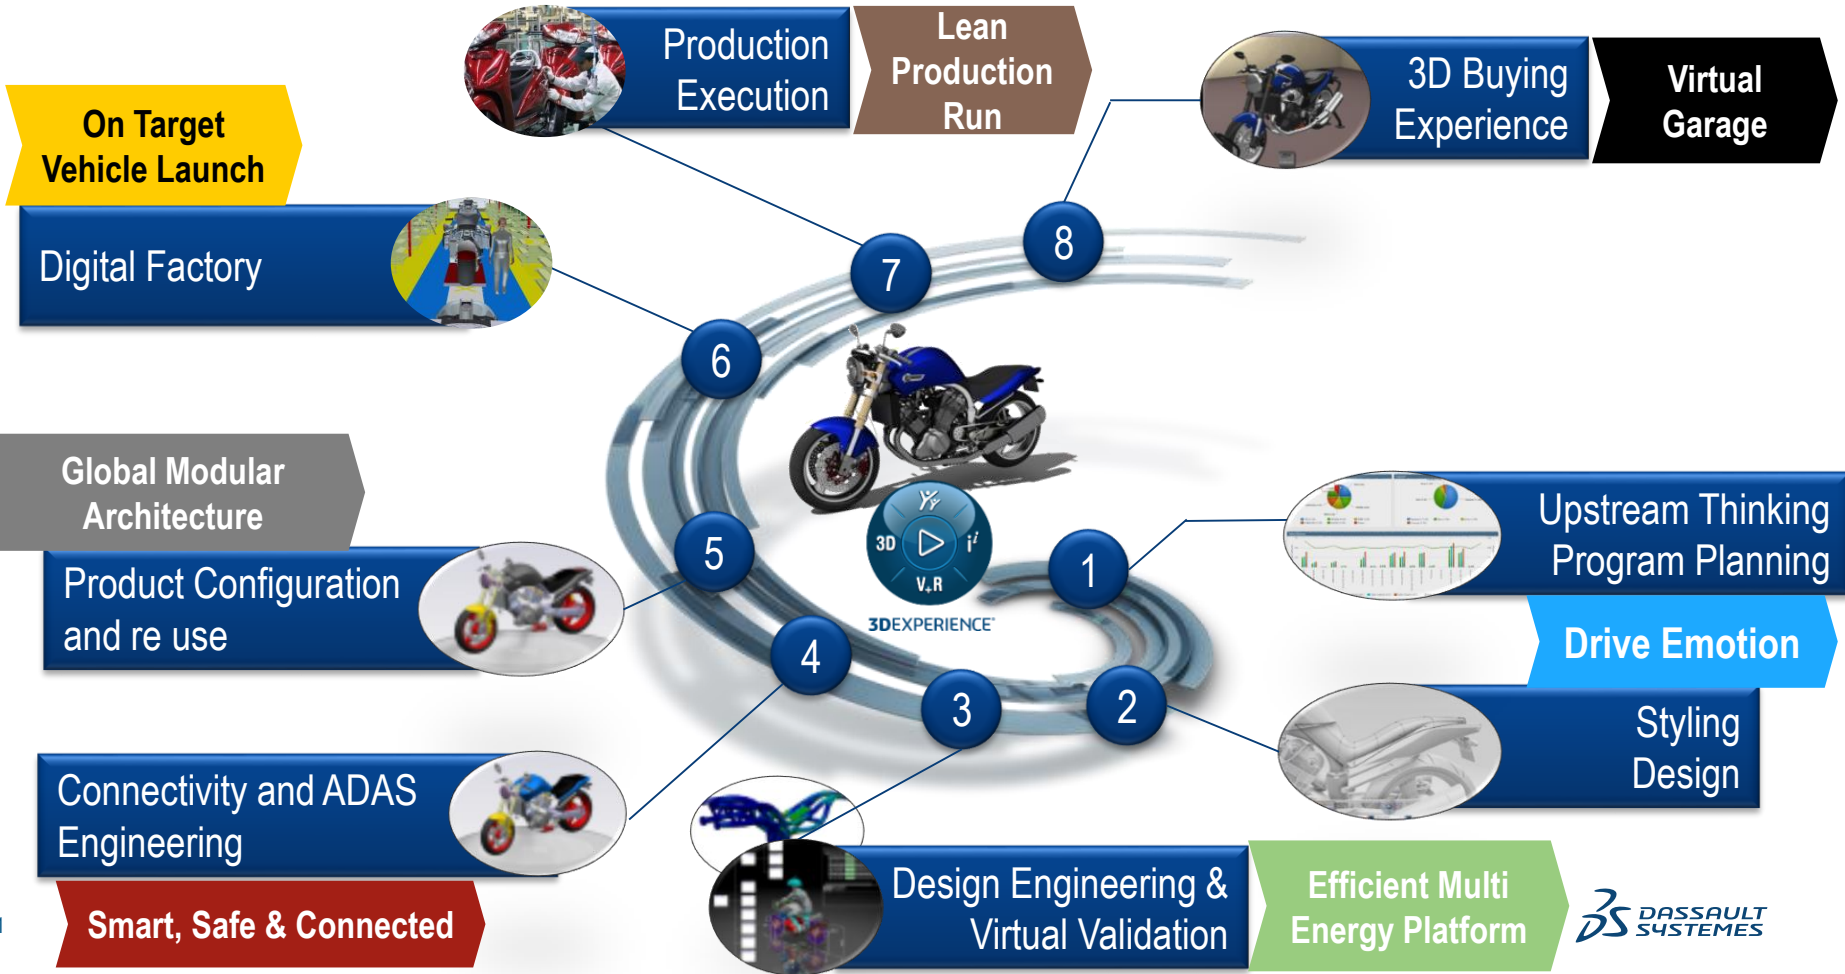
Production Execution

Lean Production Run

3D Buying Experience

Virtual Garage

On Target Vehicle Launch

Digital Factory

7

8

6

Global Modular Architecture

Product Configuration and re use

5

3D

V+R

3DEXPERIENCE

1

Upstream Thinking Program Planning

Drive Emotion

4

3

2

Styling Design

Connectivity and ADAS Engineering

Smart, Safe & Connected

Design Engineering & Virtual Validation

Efficient Multi Energy Platform

DASSAULT SYSTEMES